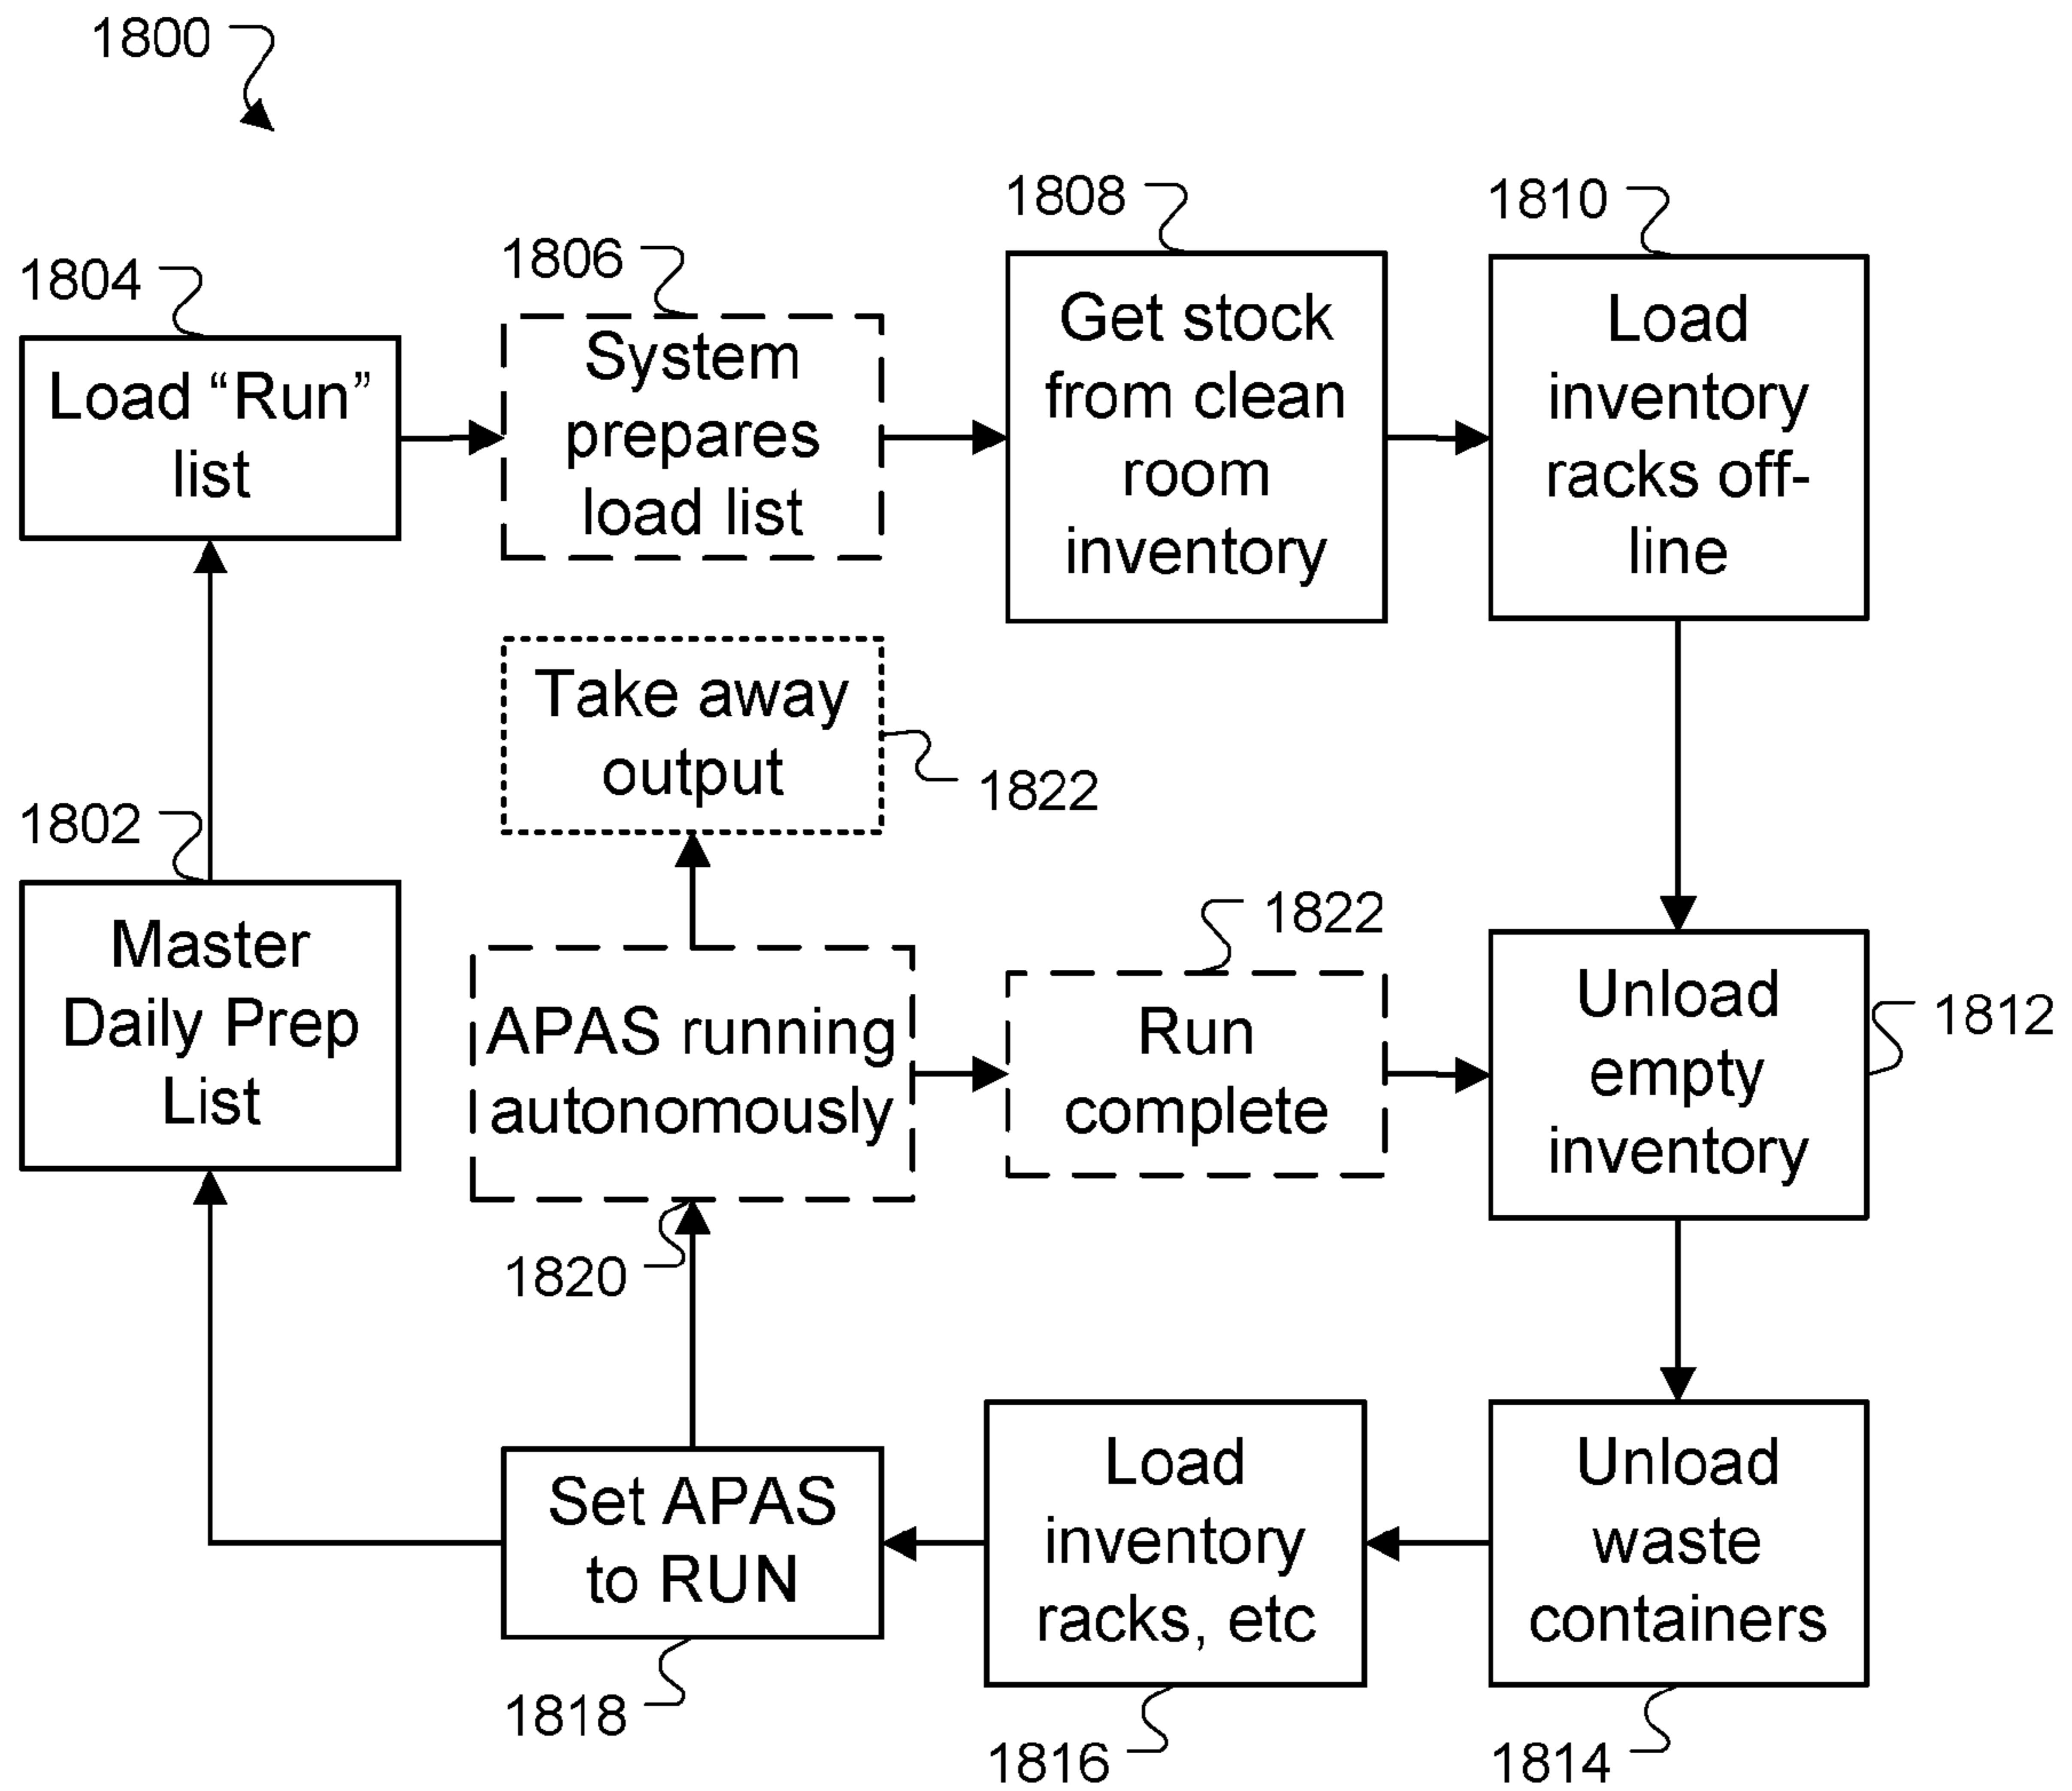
1800

1804
Load "Run" list

1806
System prepares load list

1808
Get stock from clean room inventory

1810
Load inventory racks off-line

Take away output
1822

1802
Master Daily Prep List

APAS running autonomously

1822
Run complete

Unload empty inventory
1812

1820

Set APAS to RUN
1818

Load inventory racks, etc
1816

Unload waste containers
1814